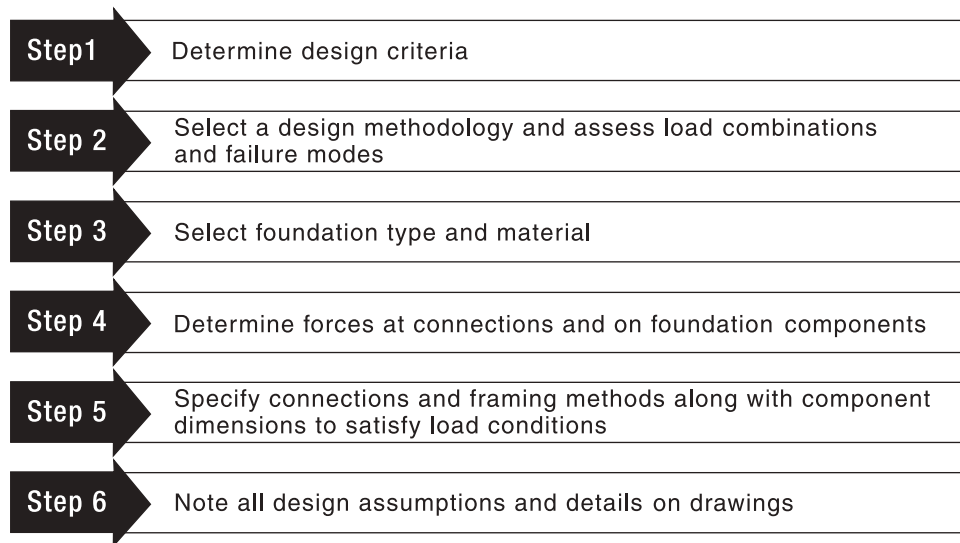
Step1 Determine design criteria

Step 2 Select a design methodology and assess load combinations and failure modes

Step 3 Select foundation type and material

Step 4 Determine forces at connections and on foundation components

Step 5 Specify connections and framing methods along with component dimensions to satisfy load conditions

Step 6 Note all design assumptions and details on drawings